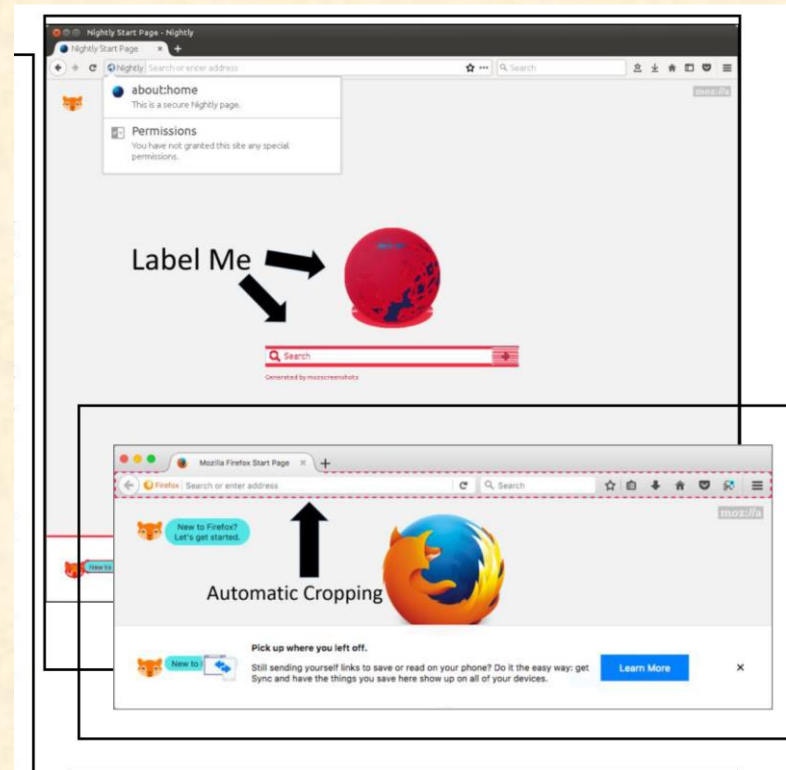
Nightly Start Page - Nightly

Nightly Start Page ×

Nightly Search or enter address

Search

about:home

This is a secure Nightly page.

Permissions

You have not granted this site any special permissions.

moz://a

Label Me

Search

Generated by mozscreenshots

New to

Mozilla Firefox Start Page ×

Firefox Search or enter address

Search

New to Firefox? Let's get started.

moz://a

Automatic Cropping

Pick up where you left off.

New to

Still sending yourself links to save or read on your phone? Do it the easy way: get Sync and have the things you save here show up on all of your devices.

Learn More

×